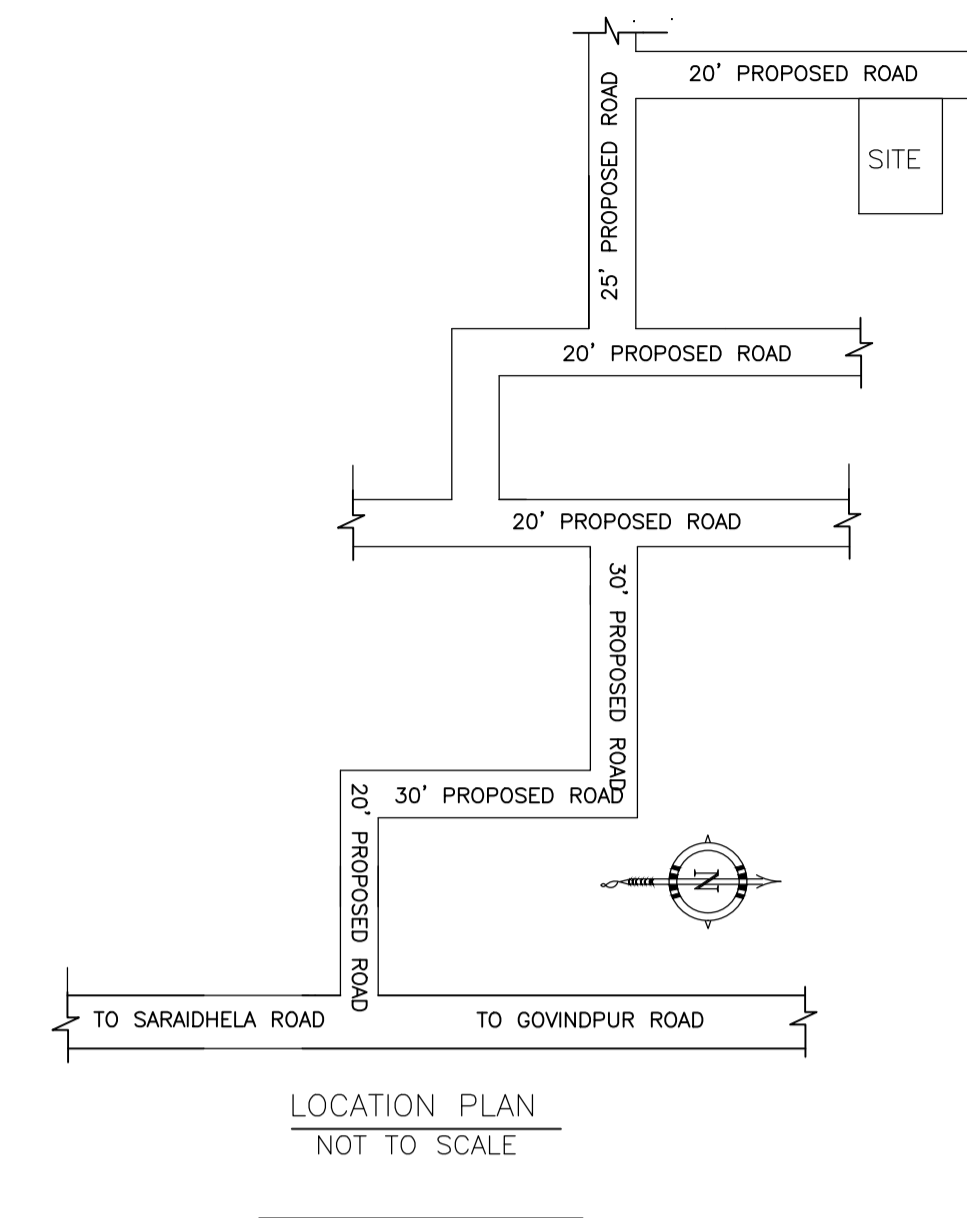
20' PROPOSED ROAD

25' PROPOSED ROAD

SITE

20' PROPOSED ROAD

20' PROPOSED ROAD

30' PROPOSED ROAD

30' PROPOSED ROAD

20' PROPOSED ROAD

N

TO SARAIDHELA ROAD

TO GOVINDPUR ROAD

LOCATION PLAN

NOT TO SCALE